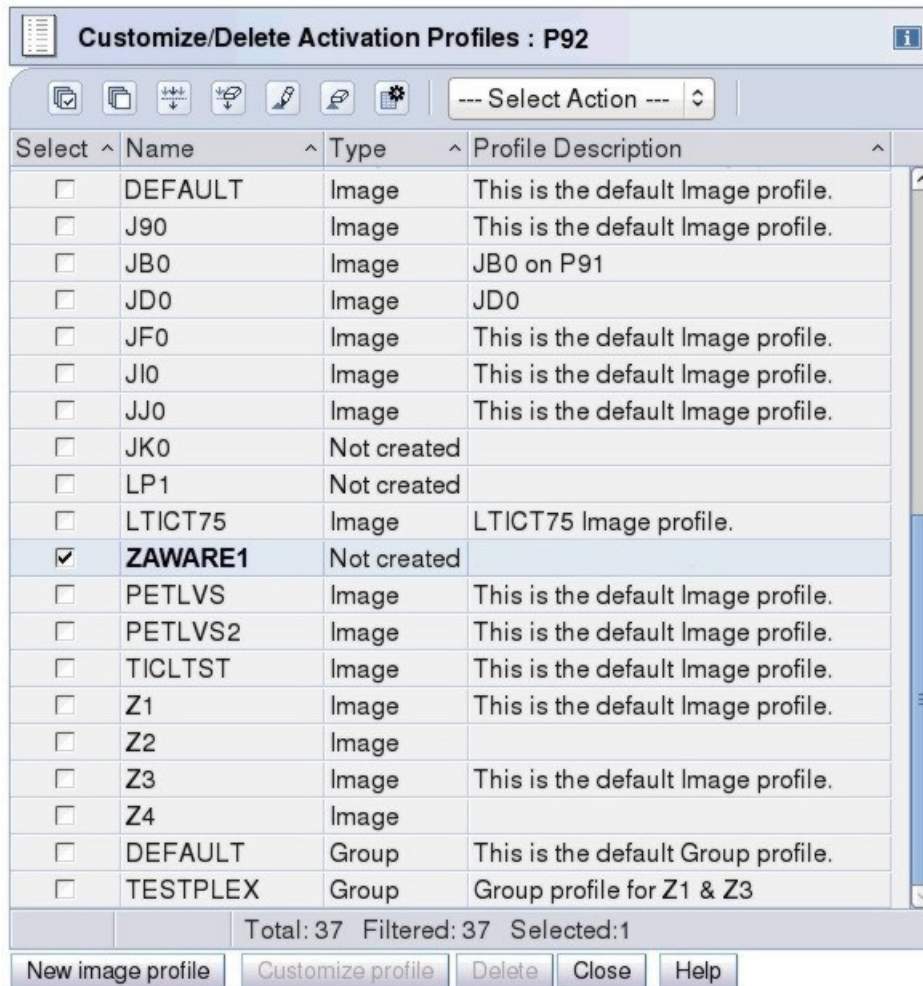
Customize/Delete Activation Profiles : P92

--- Select Action ---

| Select | Name | Type | Profile Description |
|---|---|---|---|
| ☐ | DEFAULT | Image | This is the default Image profile. |
| ☐ | J90 | Image | This is the default Image profile. |
| ☐ | JB0 | Image | JB0 on P91 |
| ☐ | JD0 | Image | JD0 |
| ☐ | JF0 | Image | This is the default Image profile. |
| ☐ | JI0 | Image | This is the default Image profile. |
| ☐ | JJ0 | Image | This is the default Image profile. |
| ☐ | JK0 | Not created | |
| ☐ | LP1 | Not created | |
| ☐ | LTICT75 | Image | LTICT75 Image profile. |
| ☑ | ZAWARE1 | Not created | |
| ☐ | PETLVS | Image | This is the default Image profile. |
| ☐ | PETLVS2 | Image | This is the default Image profile. |
| ☐ | TICLTST | Image | This is the default Image profile. |
| ☐ | Z1 | Image | This is the default Image profile. |
| ☐ | Z2 | Image | |
| ☐ | Z3 | Image | This is the default Image profile. |
| ☐ | Z4 | Image | |
| ☐ | DEFAULT | Group | This is the default Group profile. |
| ☐ | TESTPLEX | Group | Group profile for Z1 & Z3 |

Total: 37 Filtered: 37 Selected:1

New image profile | Customize profile | Delete | Close | Help